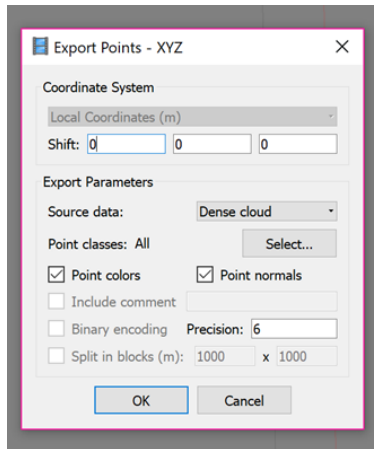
Export Points - XYZ

×

Coordinate System

Local Coordinates (m)

Shift: 0 0 0

Export Parameters

Source data: Dense cloud

Point classes: All

Select...

Point colors

Point normals

Include comment

Binary encoding

Precision: 6

Split in blocks (m): 1000 x 1000

OK

Cancel